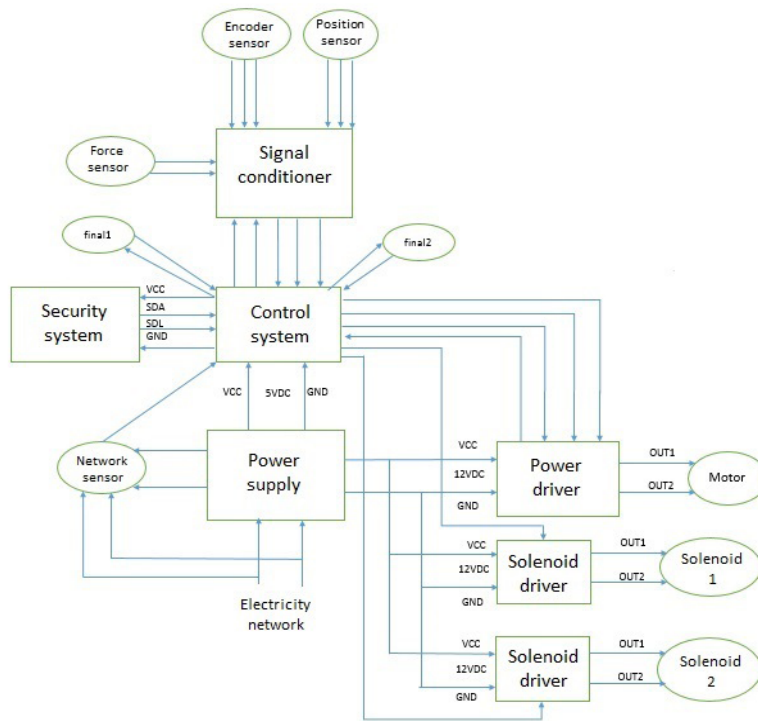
Encoder sensor

Position sensor

Force sensor

Signal conditioner

final1

final2

Security system

VCC
SDA
SDL
GND

Control system

VCC
5VDC
GND

Network sensor

Power supply

Electricity network

VCC
12VDC
GND

Power driver

OUT1
OUT2

Motor

VCC
12VDC
GND

Solenoid driver

OUT1
OUT2

Solenoid 1

VCC
12VDC
GND

Solenoid driver

OUT1
OUT2

Solenoid 2